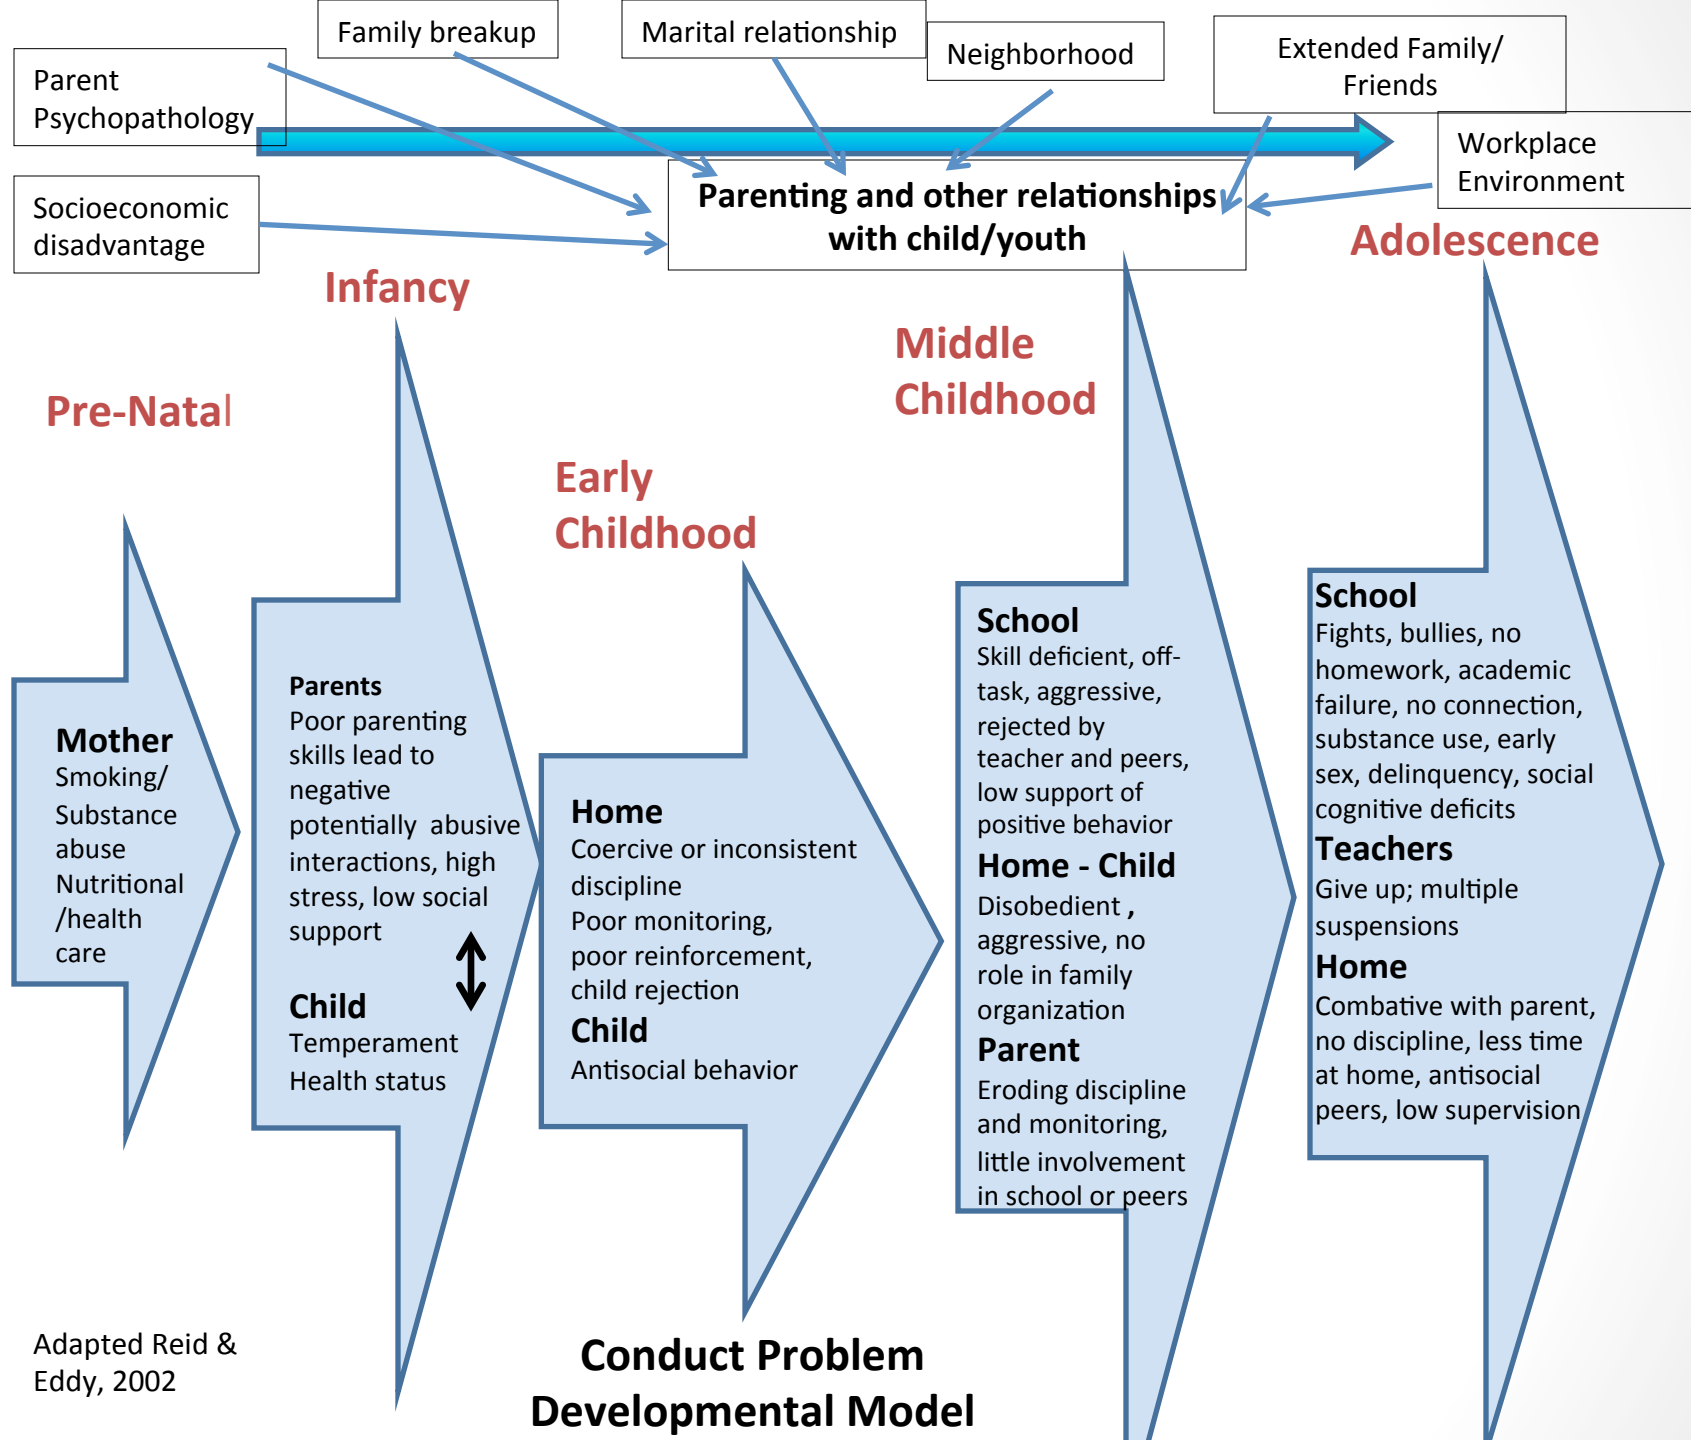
Family breakup

Marital relationship

Neighborhood

Extended Family/ Friends

Parent Psychopathology

Workplace Environment

Socioeconomic disadvantage

Parenting and other relationships with child/youth

Adolescence

Infancy

Middle Childhood

Pre-Natal

Early Childhood

Mother
Smoking/ Substance abuse
Nutritional /health care

Parents
Poor parenting skills lead to negative potentially abusive interactions, high stress, low social support

Child
Temperament
Health status

Home
Coercive or inconsistent discipline
Poor monitoring, poor reinforcement, child rejection
Child
Antisocial behavior

School
Skill deficient, off-task, aggressive, rejected by teacher and peers, low support of positive behavior
Home - Child
Disobedient , aggressive, no role in family organization
Parent
Eroding discipline and monitoring, little involvement in school or peers

School
Fights, bullies, no homework, academic failure, no connection, substance use, early sex, delinquency, social cognitive deficits
Teachers
Give up; multiple suspensions
Home
Combative with parent, no discipline, less time at home, antisocial peers, low supervision

Adapted Reid & Eddy, 2002

Conduct Problem Developmental Model